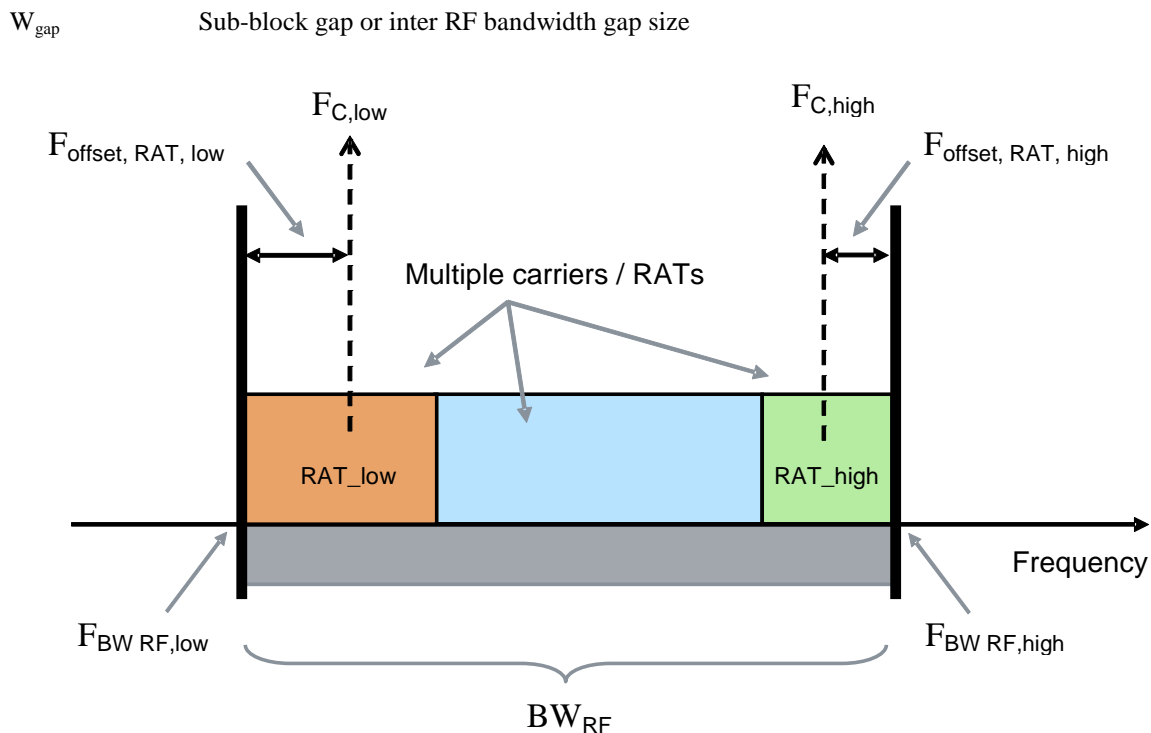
$W_{gap}$ Sub-block gap or inter RF bandwidth gap size

$F_{C,low}$

$F_{C,high}$

$F_{offset, RAT, low}$

$F_{offset, RAT, high}$

Multiple carriers / RATs

RAT_low

RAT_high

Frequency

$F_{BW RF,low}$

$F_{BW RF,high}$

$BW_{RF}$